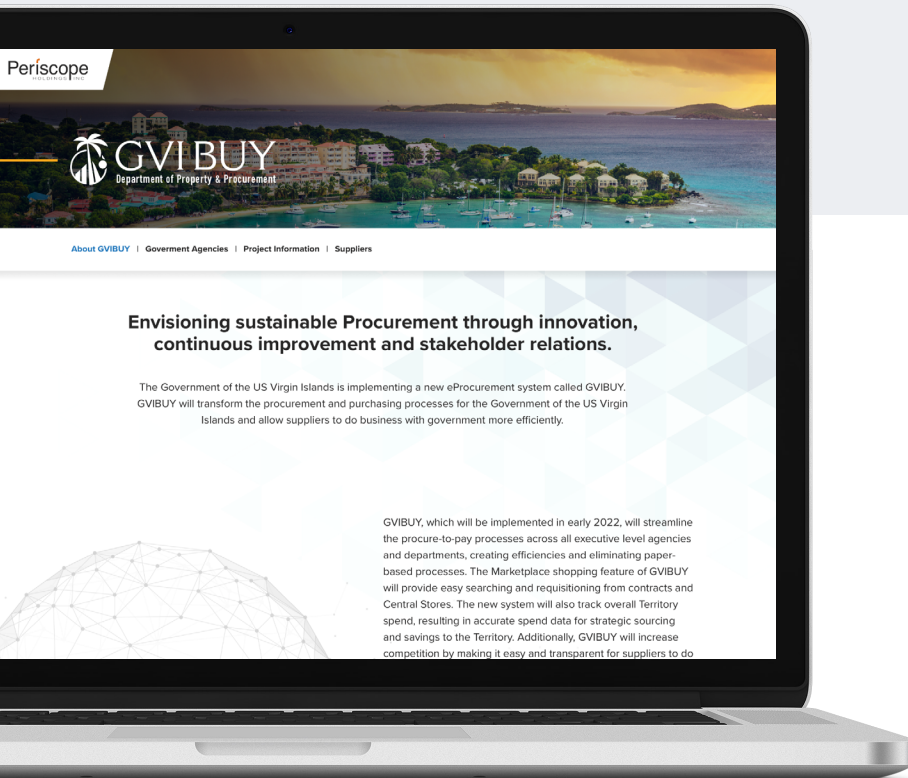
Periscope
HOLDINGS INC

GVIBUY
Department of Property & Procurement

About GVIBUY | Goverment Agencies | Project Information | Suppliers

Envisioning sustainable Procurement through innovation, continuous improvement and stakeholder relations.

The Government of the US Virgin Islands is implementing a new eProcurement system called GVIBUY. GVIBUY will transform the procurement and purchasing processes for the Government of the US Virgin Islands and allow suppliers to do business with government more efficiently.

GVIBUY, which will be implemented in early 2022, will streamline the procure-to-pay processes across all executive level agencies and departments, creating efficiencies and eliminating paper-based processes. The Marketplace shopping feature of GVIBUY will provide easy searching and requisitioning from contracts and Central Stores. The new system will also track overall Territory spend, resulting in accurate spend data for strategic sourcing and savings to the Territory. Additionally, GVIBUY will increase competition by making it easy and transparent for suppliers to do